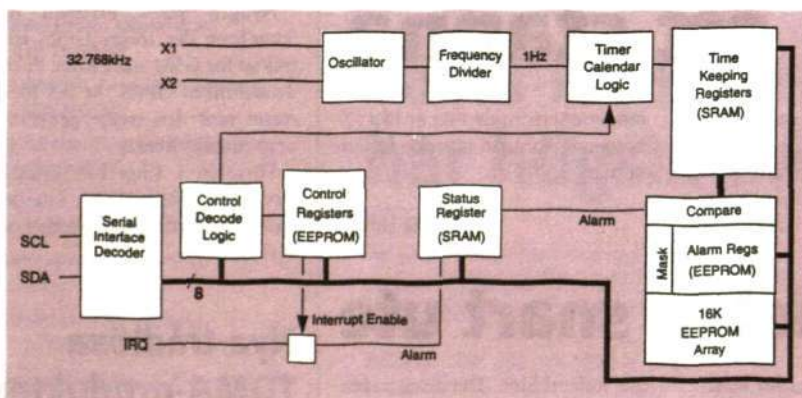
32.768kHz

X1

X2

Oscillator

Frequency Divider

1Hz

Timer Calendar Logic

Time Keeping Registers (SRAM)

Control Decode Logic

Control Registers (EEPROM)

Status Register (SRAM)

Alarm

Compare

Mask

Alarm Regs (EEPROM)

16K EEPROM Array

SCL

SDA

Serial Interface Decoder

8

Interrupt Enable

IRQ

Alarm